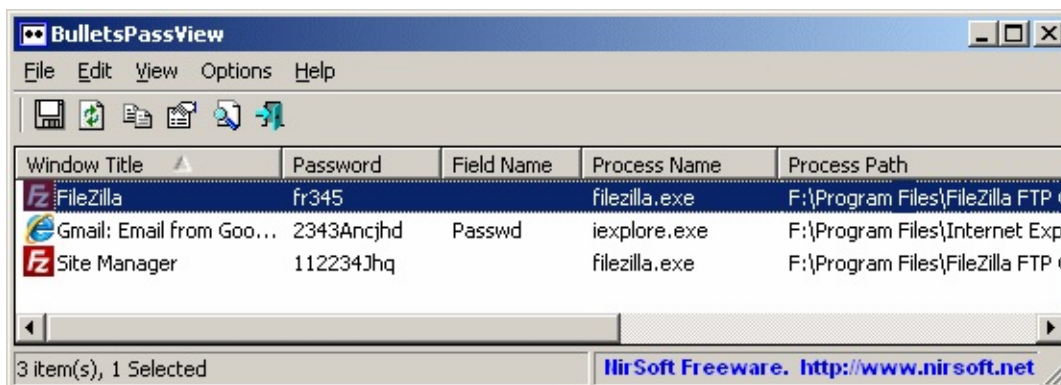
BulletsPassView

File Edit View Options Help

| Window Title | Password | Field Name | Process Name | Process Path |
|---|---|---|---|---|
| FileZilla | fr345 | | filezilla.exe | F:\Program Files\FileZilla FTP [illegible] |
| Gmail: Email from Goo... | 2343Ancjhd | Passwd | iexplore.exe | F:\Program Files\Internet Exp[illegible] |
| Site Manager | 112234Jhq | | filezilla.exe | F:\Program Files\FileZilla FTP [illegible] |

3 item(s), 1 Selected

NirSoft Freeware. http://www.nirsoft.net